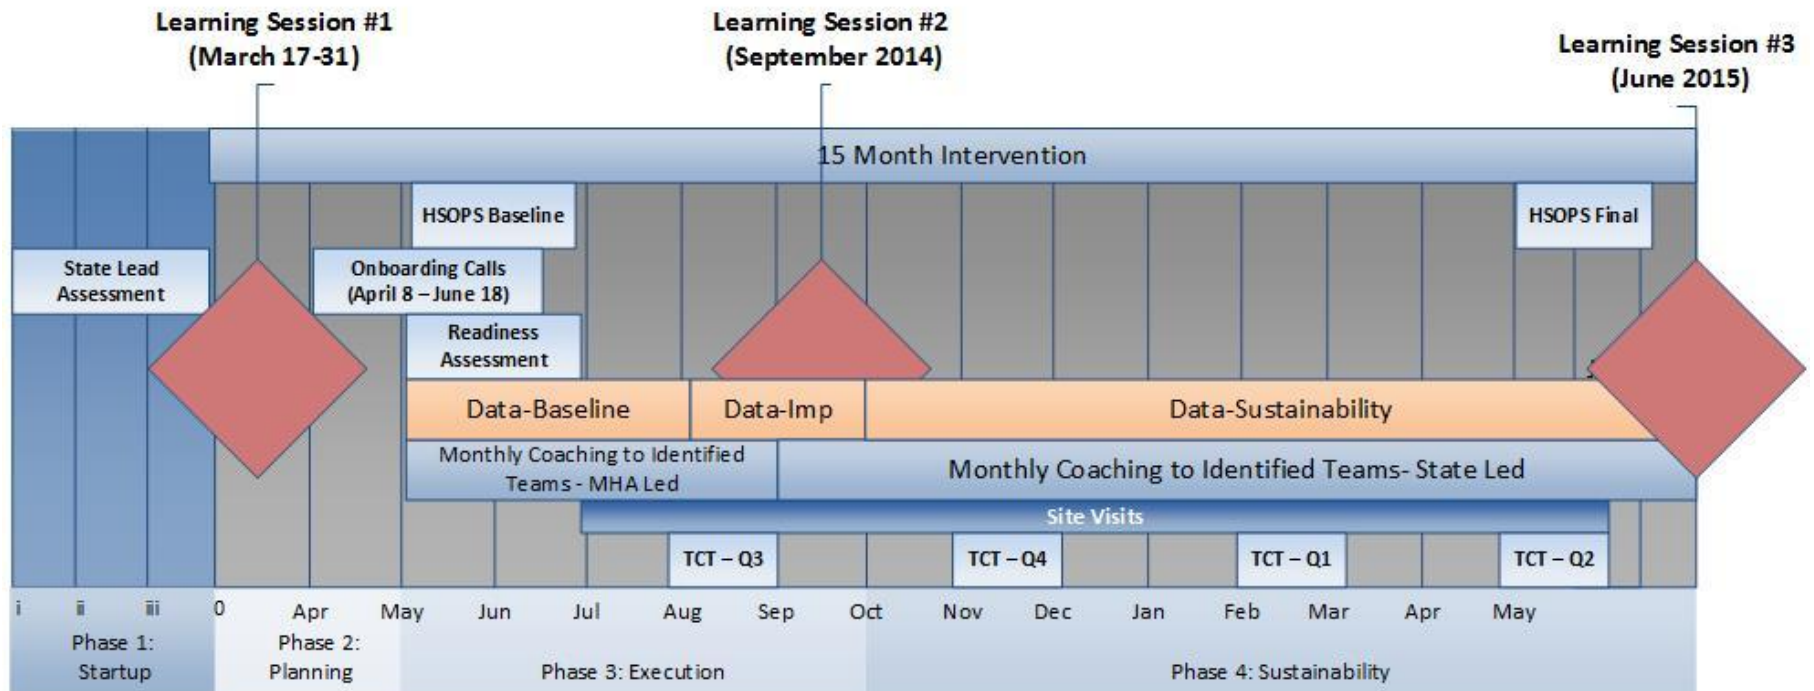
Learning Session #1
(March 17-31)

Learning Session #2
(September 2014)

Learning Session #3
(June 2015)

15 Month Intervention

HSOPS Baseline

HSOPS Final

State Lead Assessment

Onboarding Calls (April 8 – June 18)

Readiness Assessment

Data-Baseline

Data-Imp

Data-Sustainability

Monthly Coaching to Identified Teams - MHA Led

Monthly Coaching to Identified Teams- State Led

Site Visits

TCT – Q3

TCT – Q4

TCT – Q1

TCT – Q2

i ii iii 0 Apr May Jun Jul Aug Sep Oct Nov Dec Jan Feb Mar Apr May

Phase 1: Startup

Phase 2: Planning

Phase 3: Execution

Phase 4: Sustainability